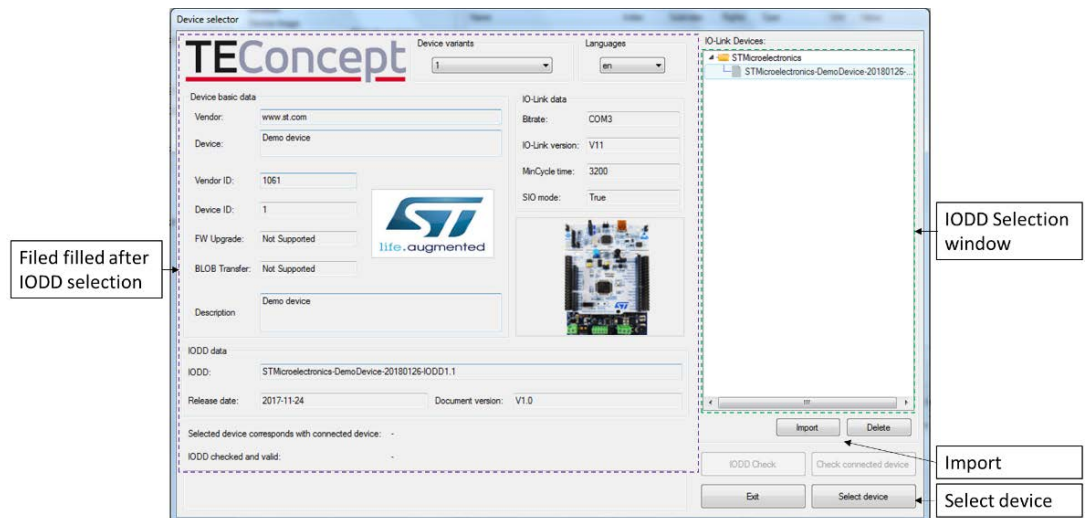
Device selector

TEConcept

Device variants
1

Languages
en

IO-Link Devices:
STMicroelectronics
STMicroelectronics-DemoDevice-20180126-...

Device basic data

Vendor: www.st.com

Device: Demo device

Vendor ID: 1061

Device ID: 1

FW Upgrade: Not Supported

BLOB Transfer: Not Supported

Description: Demo device

IO-Link data

Bitrate: COM3

IO-Link version: V11

MinCycle time: 3200

SIO mode: True

life.augmented

IODD data

IODD: STMicroelectronics-DemoDevice-20180126-IODD1.1

Release date: 2017-11-24

Document version: V1.0

Selected device corresponds with connected device: -

IODD checked and valid: -

Import

Delete

IODD Check

Check connected device

Exit

Select device

Filed filled after IODD selection

IODD Selection window

Import

Select device